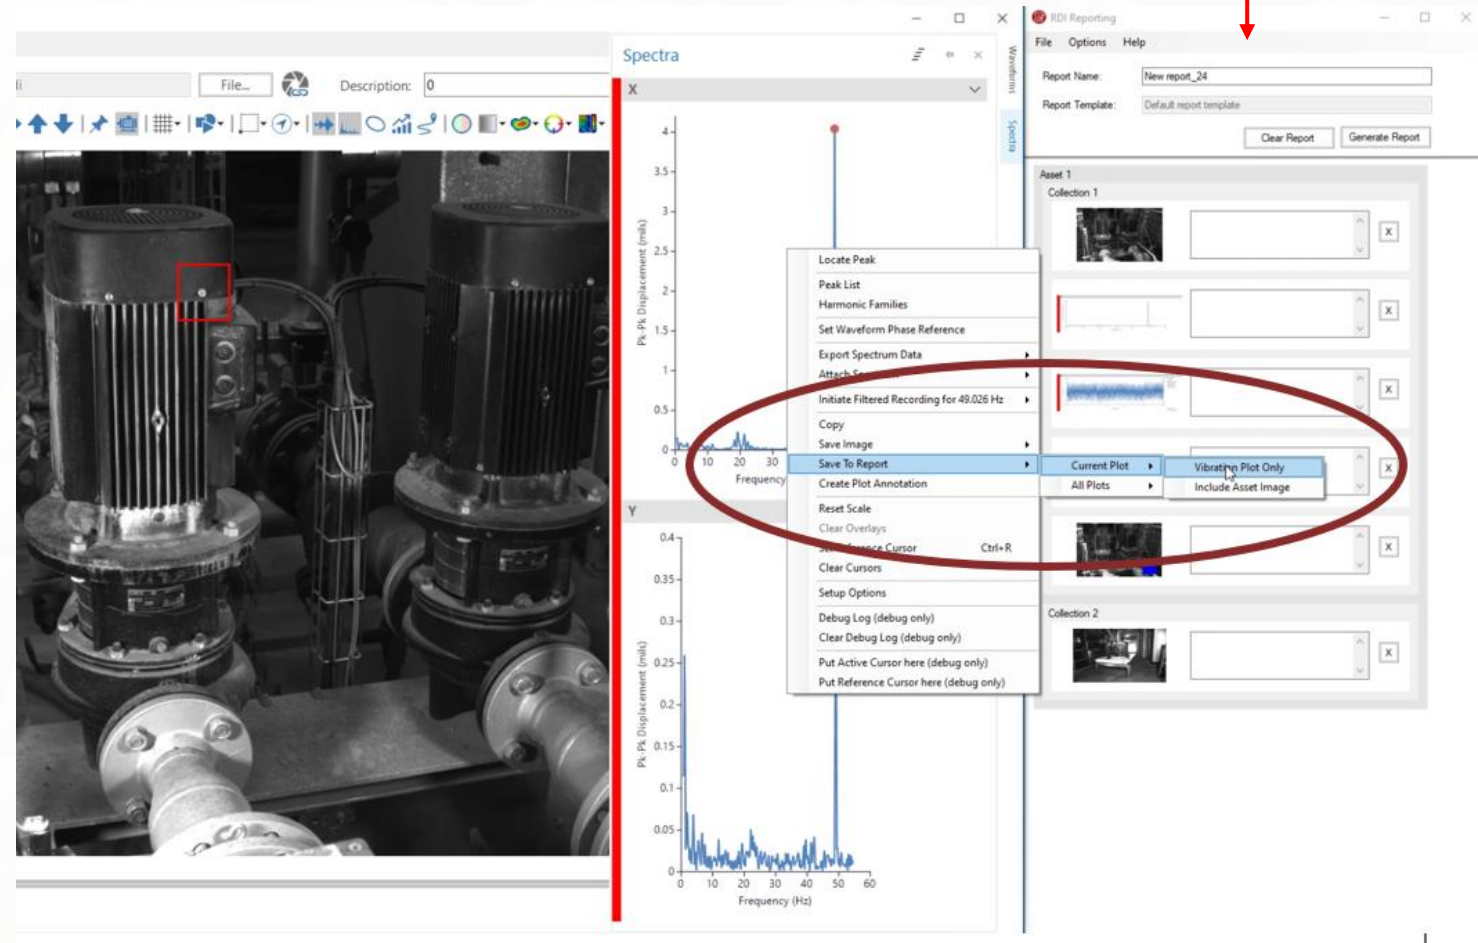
File...

Description: 0

Spectra

X

Pk-Pk Displacement (mils)

4
3.5
3
2.5
2
1.5
1
0.5
0

0 10 20 30

Frequency

Y

Pk-Pk Displacement (mils)

0.4
0.35
0.3
0.25
0.2
0.15
0.1
0.05
0

0 10 20 30 40 50 60

Frequency (Hz)

Waveforms

Spectra

Locate Peak
Peak List
Harmonic Families
Set Waveform Phase Reference
Export Spectrum Data
Attach S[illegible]
Initiate Filtered Recording for 49.026 Hz
Copy
Save Image
Save To Report
Create Plot Annotation
Reset Scale
Clear Overlays
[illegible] Cursor Ctrl+R
Clear Cursors
Setup Options
Debug Log (debug only)
Clear Debug Log (debug only)
Put Active Cursor here (debug only)
Put Reference Cursor here (debug only)

Current Plot
All Plots

Vibration Plot Only
Include Asset Image

RDI Reporting

File Options Help

Report Name: New report_24

Report Template: Default report template

Clear Report Generate Report

Asset 1

Collection 1

Collection 2

X
X
X
X
X
X